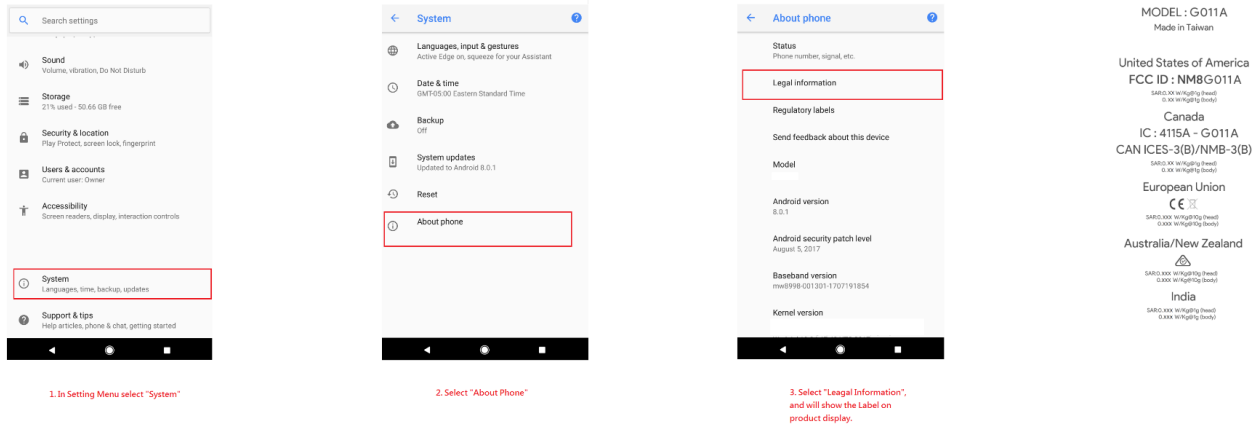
Search settings

Sound
Volume, vibration, Do Not Disturb

Storage
21% used - 50.66 GB free

Security & location
Play Protect, screen lock, fingerprint

Users & accounts
Current user: Owner

Accessibility
Screen readers, display, interaction controls

System
Languages, time, backup, updates

Support & tips
Help articles, phone & chat, getting started

1. In Setting Menu select "System"

System

Languages, input & gestures
Active Edge on, squeeze for your Assistant

Date & time
GMT-05:00 Eastern Standard Time

Backup
Off

System updates
Updated to Android 8.0.1

Reset

About phone

2. Select "About Phone"

About phone

Status
Phone number, signal, etc.

Legal information

Regulatory labels

Send feedback about this device

Model

Android version
8.0.1

Android security patch level
August 5, 2017

Baseband version
mw8998-001301-1707191854

Kernel version

3. Select "Leagal Information", and will show the Label on product display.

MODEL : G011A
Made in Taiwan

United States of America
FCC ID : NM8G011A
SAR:0.XX W/Kg@1g (head)
0.XX W/Kg@1g (body)

Canada
IC : 4115A - G011A
CAN ICES-3(B)/NMB-3(B)
SAR:0.XX W/Kg@1g (head)
0.XX W/Kg@1g (body)

European Union
CE
SAR:0.XXX W/Kg@10g (head)
0.XXX W/Kg@10g (body)

Australia/New Zealand
SAR:0.XXX W/Kg@10g (head)
0.XXX W/Kg@10g (body)

India
SAR:0.XXX W/Kg@1g (head)
0.XXX W/Kg@1g (body)